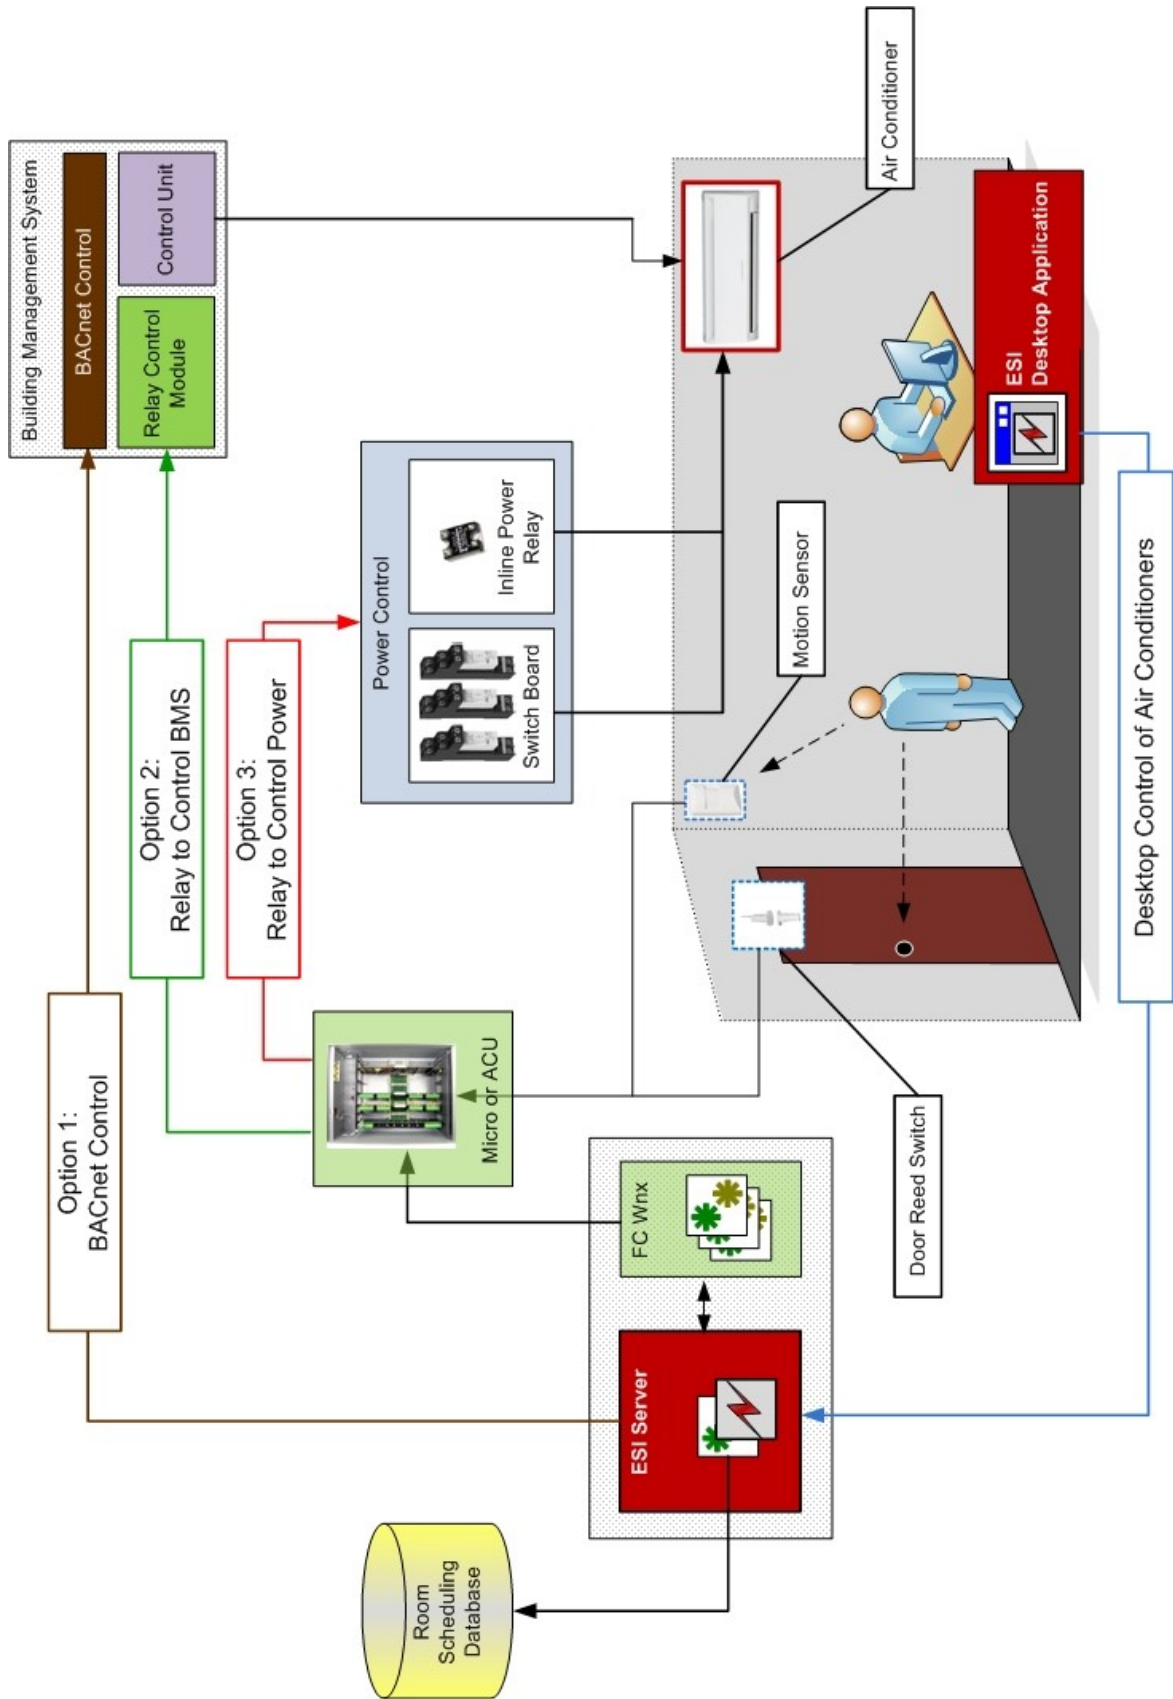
Building Management System
BACnet Control
Relay Control Module
Control Unit

Air Conditioner

Power Control
Inline Power Relay
Switch Board

Option 1:
BACnet Control

Option 2:
Relay to Control BMS

Option 3:
Relay to Control Power

Motion Sensor

ESI
Desktop Application

Micro or ACU

Door Reed Switch

Desktop Control of Air Conditioners

FC Wnx

ESI Server

Room Scheduling Database